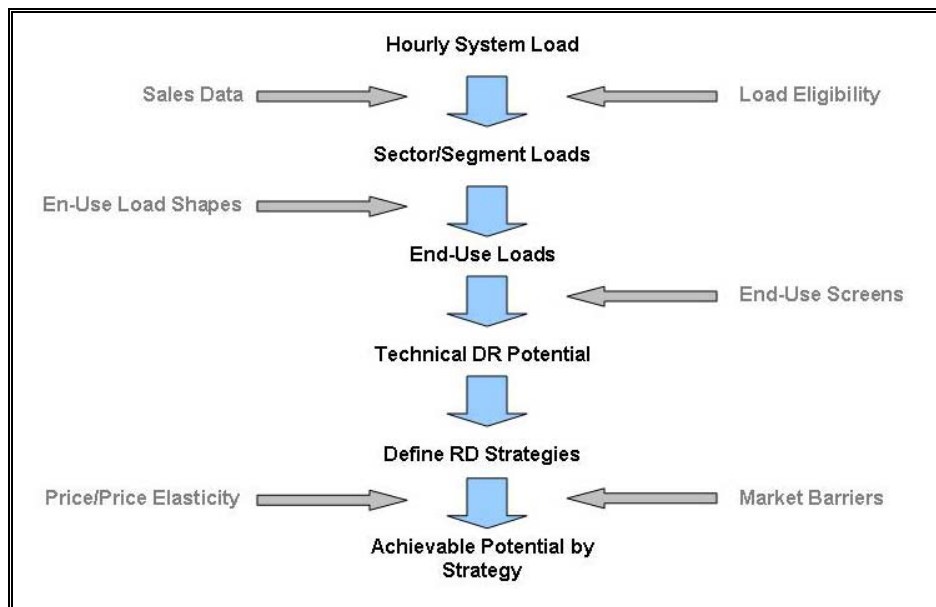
Hourly System Load

Sales Data

Load Eligibility

Sector/Segment Loads

En-Use Load Shapes

End-Use Loads

End-Use Screens

Technical DR Potential

Define RD Strategies

Price/Price Elasticity

Market Barriers

Achievable Potential by Strategy